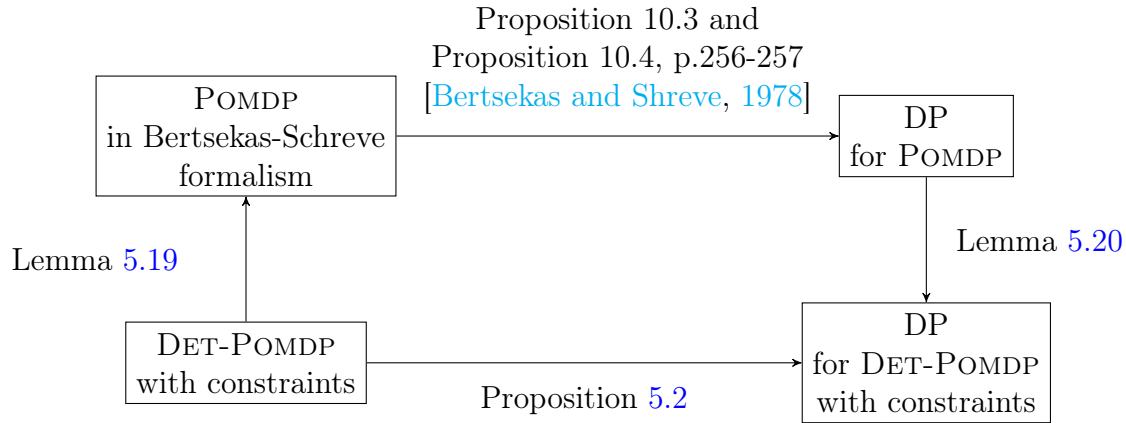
Proposition 10.3 and Proposition 10.4, p.256-257 [Bertsekas and Shreve, 1978]

POMDP in Bertsekas-Schreve formalism

DP for POMDP

Lemma 5.19

Lemma 5.20

DET-POMDP with constraints

DP for DET-POMDP with constraints

Proposition 5.2